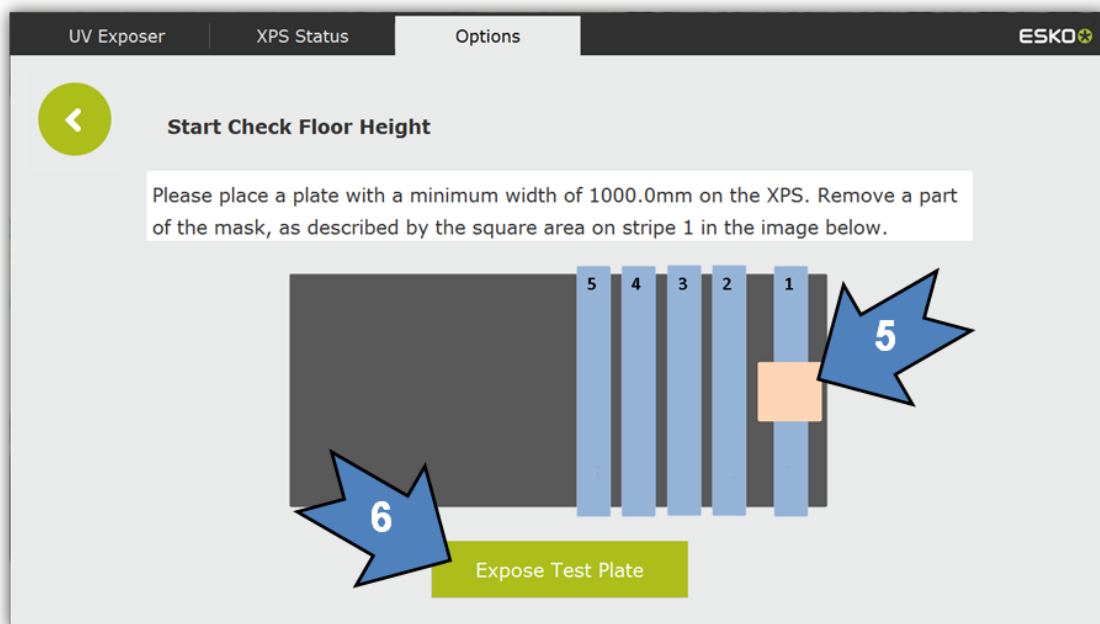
UV Exposer | XPS Status | Options

ESKO

Start Check Floor Height

Please place a plate with a minimum width of 1000.0mm on the XPS. Remove a part of the mask, as described by the square area on stripe 1 in the image below.

5 4 3 2 1

5

6

Expose Test Plate